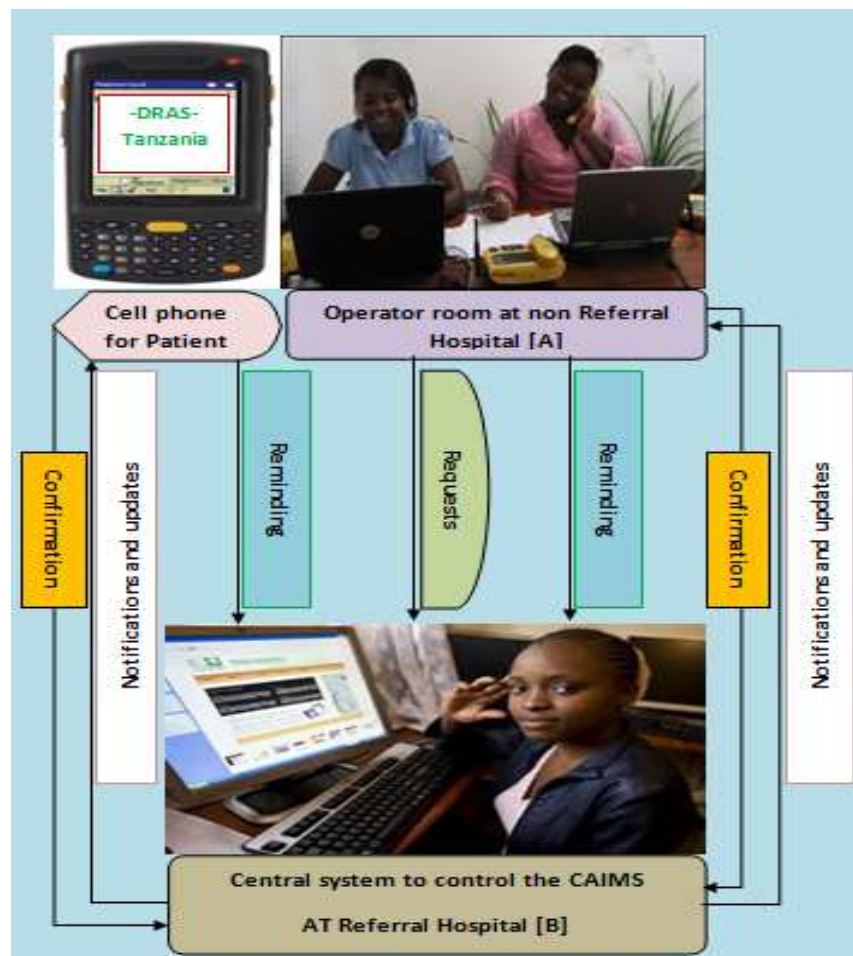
-DRAS-
Tanzania

Cell phone for Patient

Operator room at non Referral Hospital [A]

Confirmation

Notifications and updates

Reminding

Requests

Reminding

Confirmation

Notifications and updates

Central system to control the CAIMS
AT Referral Hospital [B]